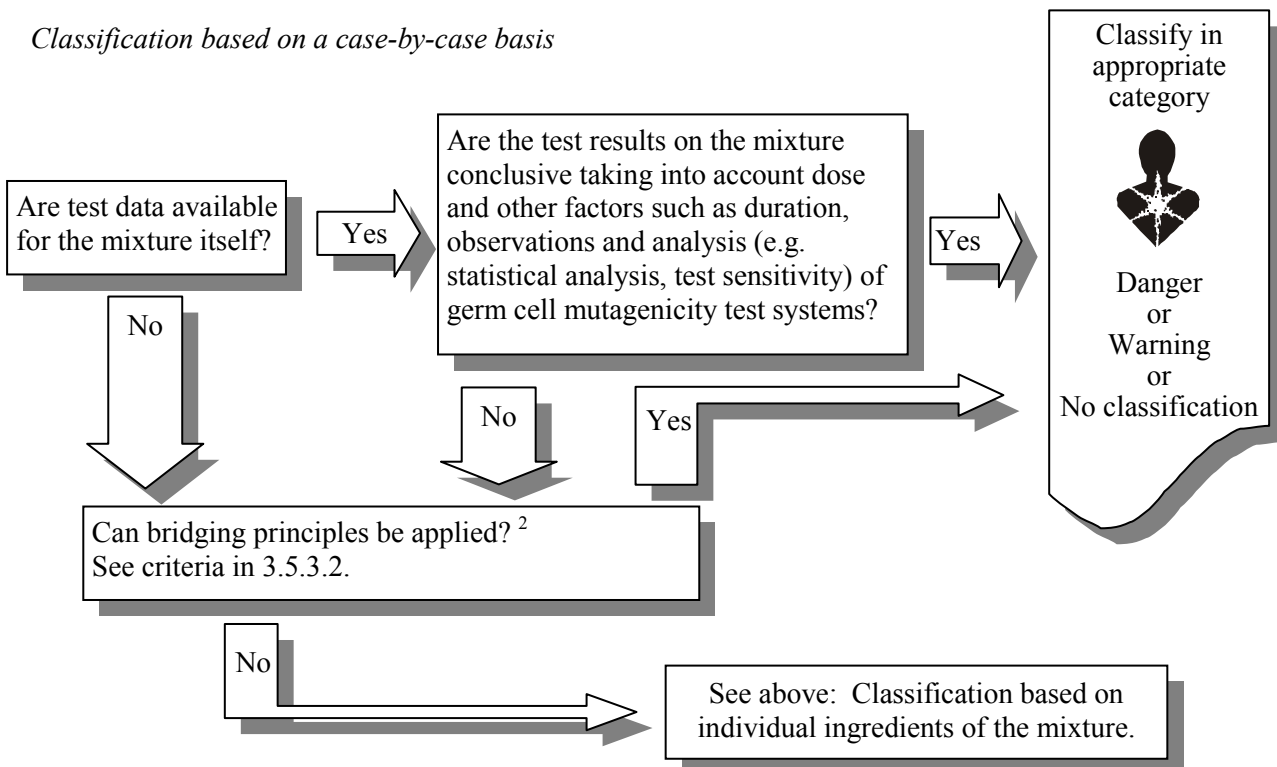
*Classification based on a case-by-case basis*

Are test data available for the mixture itself?

Yes

Are the test results on the mixture conclusive taking into account dose and other factors such as duration, observations and analysis (e.g. statistical analysis, test sensitivity) of germ cell mutagenicity test systems?

Yes

Classify in appropriate category

Danger
or
Warning
or
No classification

No

No

Yes

Can bridging principles be applied? $^2$
See criteria in 3.5.3.2.

No

See above: Classification based on individual ingredients of the mixture.